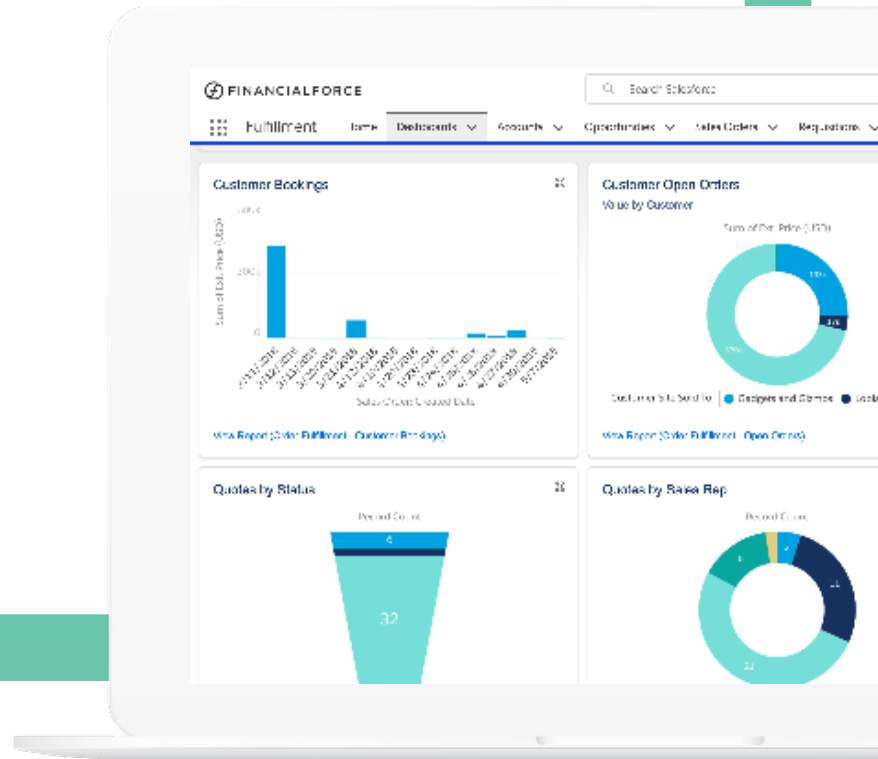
FINANCIALFORCE

Search Salesforce

Fulfillment Home Dashboards Accounts Opportunities Sales Orders Requisitions

Customer Bookings

Sum of Ext. Price (USD)

0

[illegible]

Sales Orders Created Date

View Report (Order Fulfillment - Customer Bookings)

Customer Open Orders

Value by Customer

Sum of Ext. Price (USD)

Customer Site Sold To | Gadgets and Gizmos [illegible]

View Report (Order Fulfillment - Open Orders)

Quotes by Status

Record Count

6

32

Quotes by Sales Rep

Record Count

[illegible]